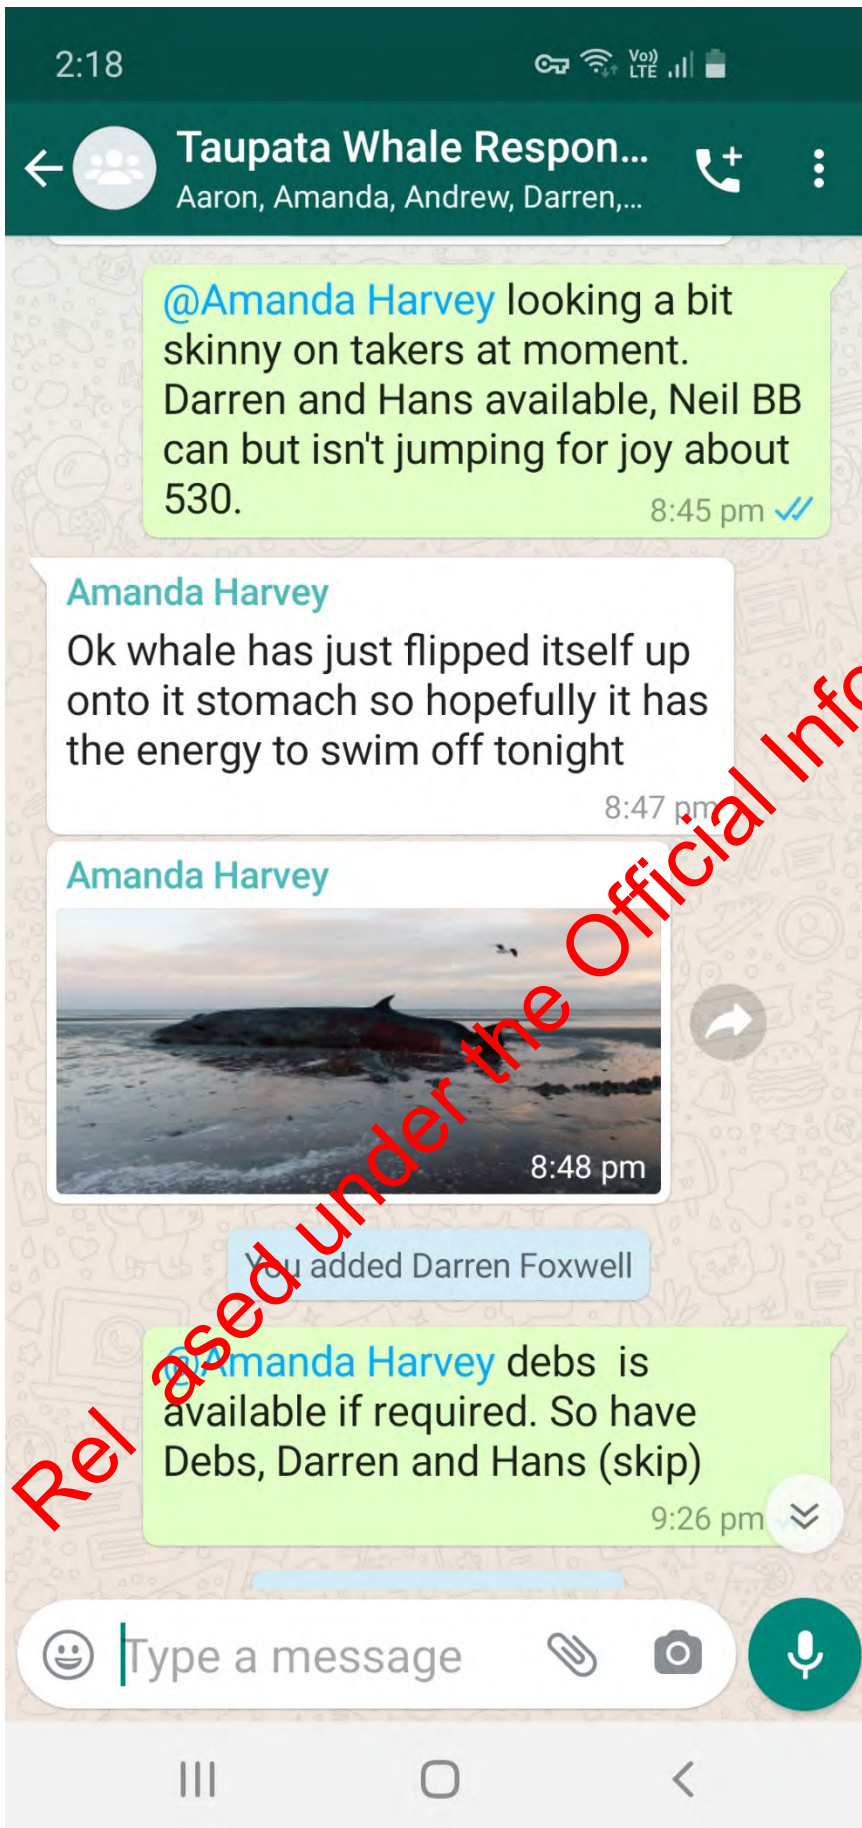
2:18

Taupata Whale Respon...
Aaron, Amanda, Andrew, Darren,...

@Amanda Harvey looking a bit skinny on takers at moment. Darren and Hans available, Neil BB can but isn't jumping for joy about 530.
8:45 pm

Amanda Harvey
Ok whale has just flipped itself up onto it stomach so hopefully it has the energy to swim off tonight
8:47 pm

Amanda Harvey
8:48 pm

You added Darren Foxwell

@Amanda Harvey debs is available if required. So have Debs, Darren and Hans (skip)
9:26 pm

Type a message

Released under the Official Info